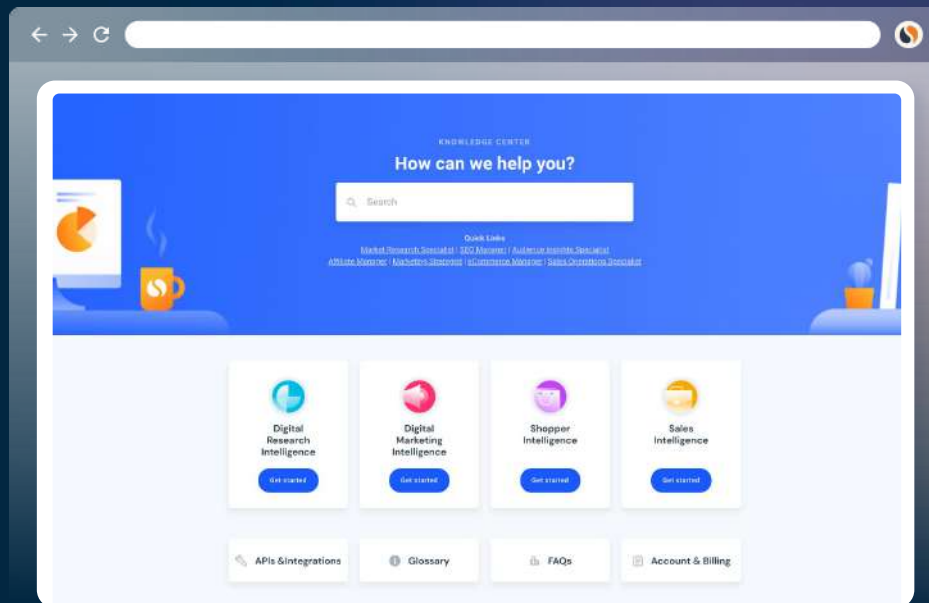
KNOWLEDGE CENTER

How can we help you?

Search

Quick Links
Market Research Specialist | SEO Manager | Audience Insights Specialist
Affiliate Manager | Marketing Strategist | eCommerce Manager | Sales Operations Specialist

Digital Research Intelligence
Get started

Digital Marketing Intelligence
Get started

Shopper Intelligence
Get started

Sales Intelligence
Get started

APIs &Integrations

Glossary

FAQs

Account & Billing